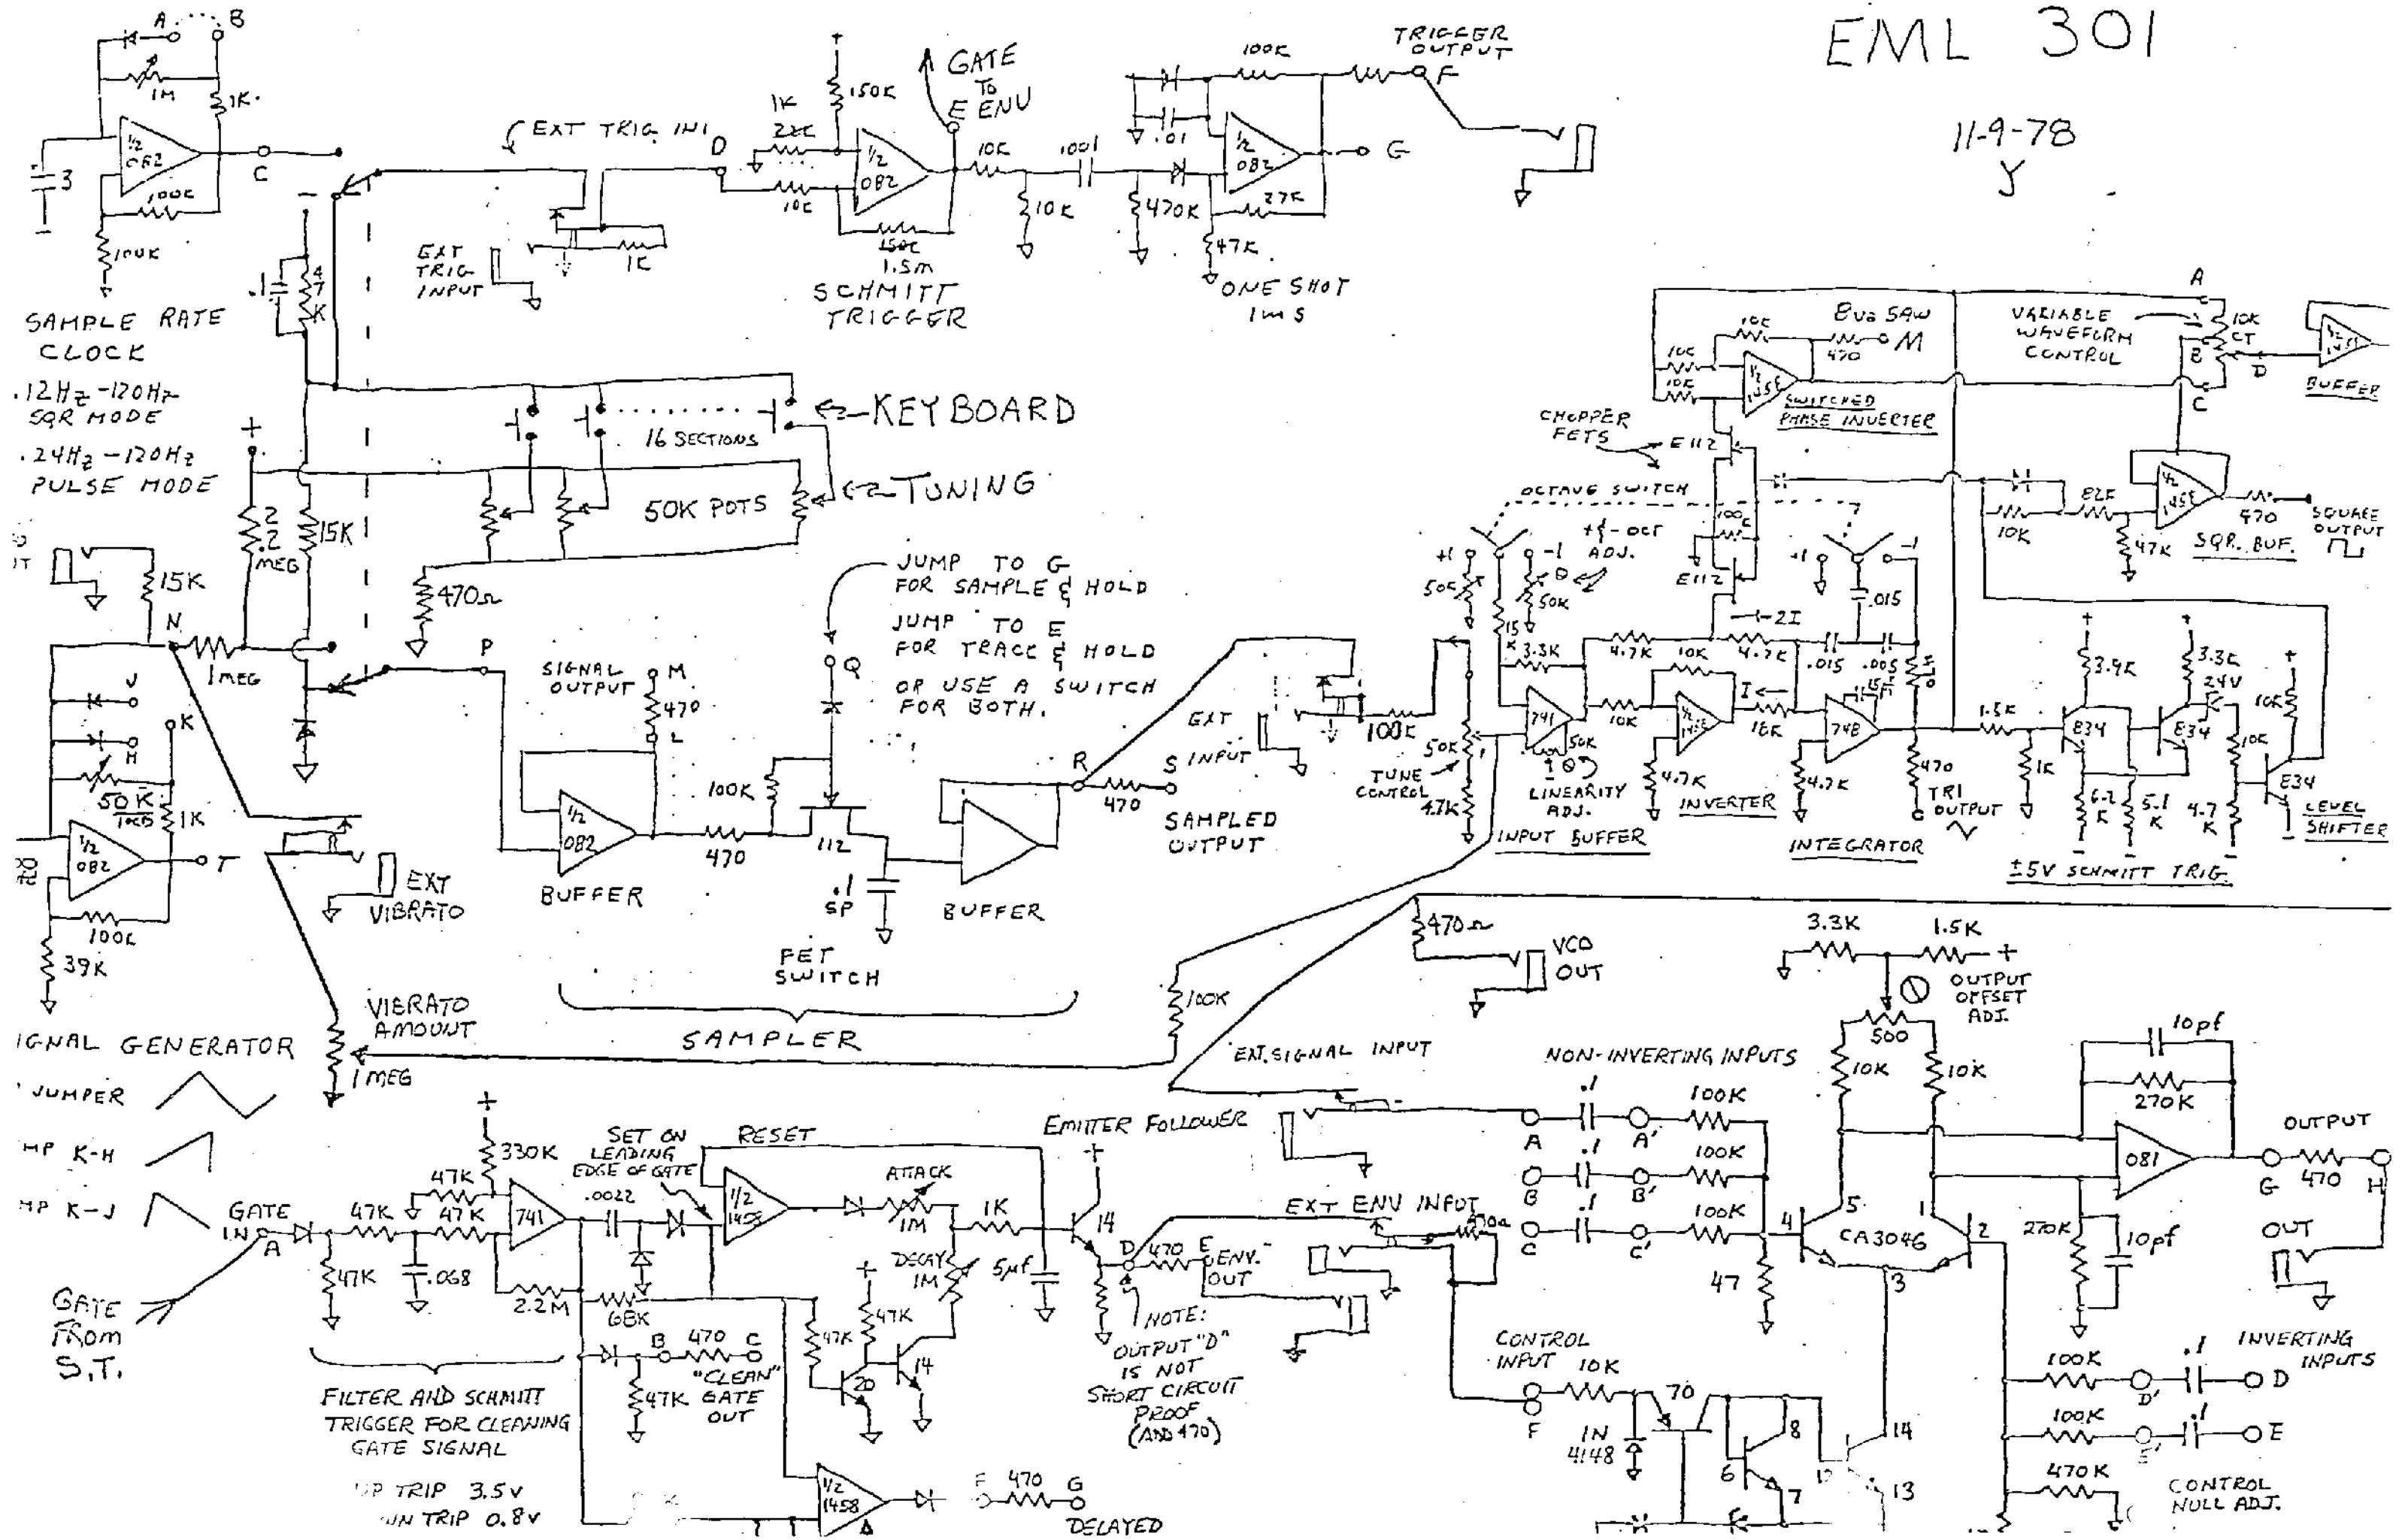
EML 301

11-9-78
Y

A B
1M
1K
.3
1/2 082
C
100K
100K
SAMPLE RATE CLOCK
.12Hz -120Hz SQR MODE
.24Hz -120Hz PULSE MODE

EXT TRIG IN D
1K
2.2K
10K
150K
1/2 082
150K
1.5M
SCHMITT TRIGGER
EXT TRIG INPUT
1K
GATE TO E ENV
10K
.001
10K
470K
.01
1/2 082
27K
47K
ONE SHOT 1ms
100K
TRIGGER OUTPUT F
G
.1
47K

KEYBOARD
16 SECTIONS
TUNING
50K POTS
+
2.2 MEG
15K
470Ω
15K
N
1MEG
P
J
H
K
50K
1K
1/2 082
T
100K
39K
EXT VIBRATO
VIBRATO AMOUNT
1MEG
IGNAL GENERATOR
JUMPER
MP K-H
MP K-J

JUMP TO G FOR SAMPLE & HOLD
JUMP TO E FOR TRACE & HOLD
OR USE A SWITCH FOR BOTH.
SIGNAL OUTPUT M
470
L
Q
1/2 082
BUFFER
100K
470
112
.1 SP
BUFFER
FET SWITCH
SAMPLER
R
S
470
SAMPLED OUTPUT
EXT INPUT
100K

VARIABLE WAVEFORM CONTROL
A
10K CT
B
C
D
BUFFER
10K
10K
10K
10K
1/2 1458
8va SAW
470
M
SWITCHED PHASE INVERTER
CHOPPER FETS
E112
E112
OCTAVE SWITCH
+/- OCT ADJ.
+1
-1
50K
50K
15K
3.3K
4.7K
10K
4.7K
10K
741
50K
LINEARITY ADJ.
INPUT BUFFER
TUNE CONTROL
50K
4.7K
1/2 1458
INVERTER
4.7K
10K
10K
2I
I
.015
.005
.015
15pf
748
4.7K
INTEGRATOR
470
TRI OUTPUT
1.5K
1K
E34
3.9K
3.3K
24V
E34
10K
10K
E34
6.2K
5.1K
4.7K
LEVEL SHIFTER
±5V SCHMITT TRIG.
10K
82K
47K
1/2 1458
470
SQUARE OUTPUT
SQR. BUF.
+1
-1

470Ω
VCO OUT
100K
EXT. SIGNAL INPUT
3.3K
1.5K
+
OUTPUT OFFSET ADJ.
500
10K
10K
NON-INVERTING INPUTS
A .1 A' 100K
B .1 B' 100K
C .1 C' 100K
47
4
5
CA3046
1
2
3
10pf
270K
081
270K
10pf
OUTPUT
G 470 H
OUT
INVERTING INPUTS
100K D' .1 D
100K E' .1 E
470K
CONTROL NULL ADJ.
CONTROL INPUT 10K
F
70
1N 4148
8
6
7
14
13

GATE IN A
GATE FROM S.T.
47K
47K
47K
47K
330K
+
741
2.2M
.068
SET ON LEADING EDGE OF GATE
RESET
.0022
1/2 1458
68K
ATTACK 1M
DECAY 1M
1K
5μf
47K
47K
20
14
B 470 C
"CLEAN" GATE OUT
47K
1/2 1458
F 470 G
DELAYED
FILTER AND SCHMITT TRIGGER FOR CLEANING GATE SIGNAL
UP TRIP 3.5V
DN TRIP 0.8V
EMITTER FOLLOWER
+
14
D 470 E
ENV. OUT
EXT ENV INPUT
NOTE: OUTPUT "D" IS NOT SHORT CIRCUIT PROOF (ADD 470)